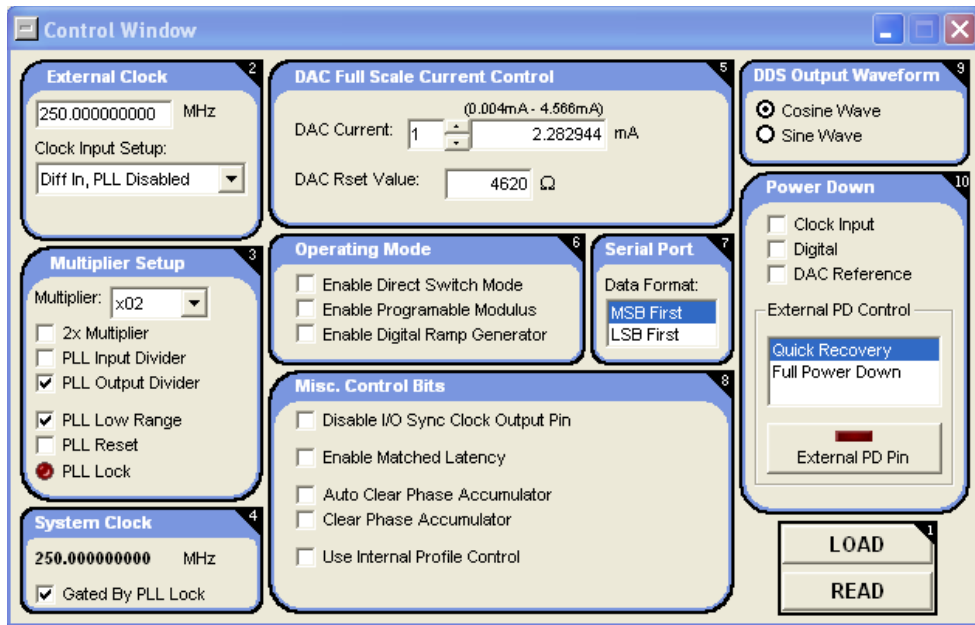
Control Window

External Clock 2
250.000000000 MHz
Clock Input Setup:
Diff In, PLL Disabled

Multiplier Setup 3
Multiplier: x02
2x Multiplier
PLL Input Divider
PLL Output Divider
PLL Low Range
PLL Reset
PLL Lock

System Clock 4
250.000000000 MHz
Gated By PLL Lock

DAC Full Scale Current Control 5
(0.004mA - 4.566mA)
DAC Current: 1 2.282944 mA
DAC Rset Value: 4620 Ω

Operating Mode 6
Enable Direct Switch Mode
Enable Programable Modulus
Enable Digital Ramp Generator

Serial Port 7
Data Format:
MSB First
LSB First

Misc. Control Bits 8
Disable I/O Sync Clock Output Pin
Enable Matched Latency
Auto Clear Phase Accumulator
Clear Phase Accumulator
Use Internal Profile Control

DDS Output Waveform 9
Cosine Wave
Sine Wave

Power Down 10
Clock Input
Digital
DAC Reference
External PD Control
Quick Recovery
Full Power Down
External PD Pin

1
LOAD
READ